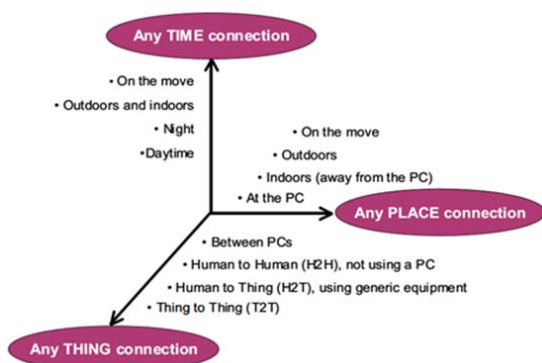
Any TIME connection

• On the move
• Outdoors and indoors
• Night
•Daytime

• On the move
• Outdoors
• Indoors (away from the PC)
• At the PC

Any PLACE connection

• Between PCs
• Human to Human (H2H), not using a PC
• Human to Thing (H2T), using generic equipment
• Thing to Thing (T2T)

Any THING connection